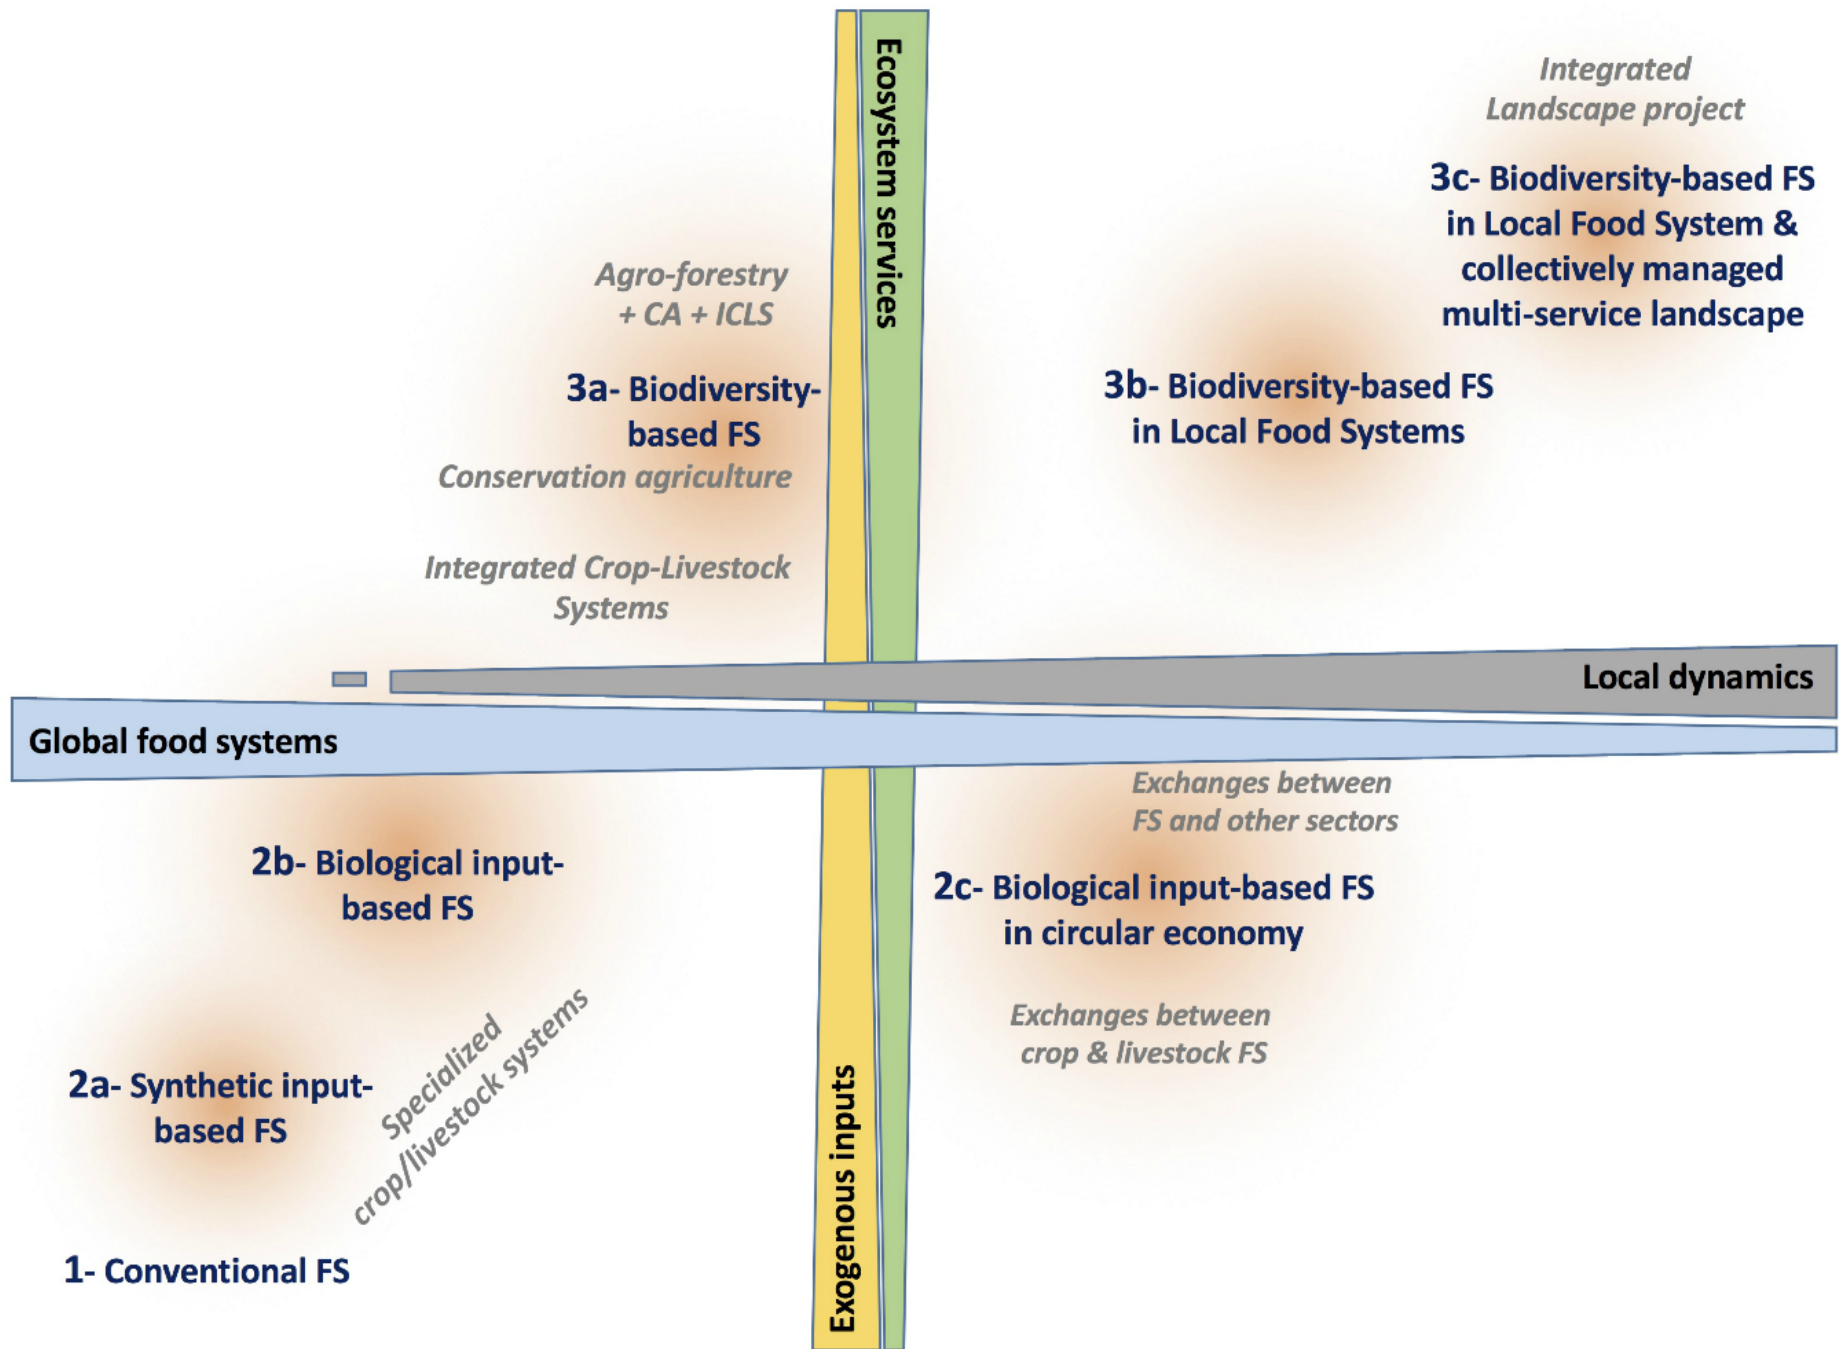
Integrated Landscape project

3c- Biodiversity-based FS in Local Food System & collectively managed multi-service landscape

Ecosystem services

Agro-forestry + CA + ICLS

3a- Biodiversity-based FS

Conservation agriculture

3b- Biodiversity-based FS in Local Food Systems

Integrated Crop-Livestock Systems

Local dynamics

Global food systems

Exchanges between FS and other sectors

2b- Biological input-based FS

2c- Biological input-based FS in circular economy

Exchanges between crop & livestock FS

2a- Synthetic input-based FS

Specialized crop/livestock systems

Exogenous inputs

1- Conventional FS